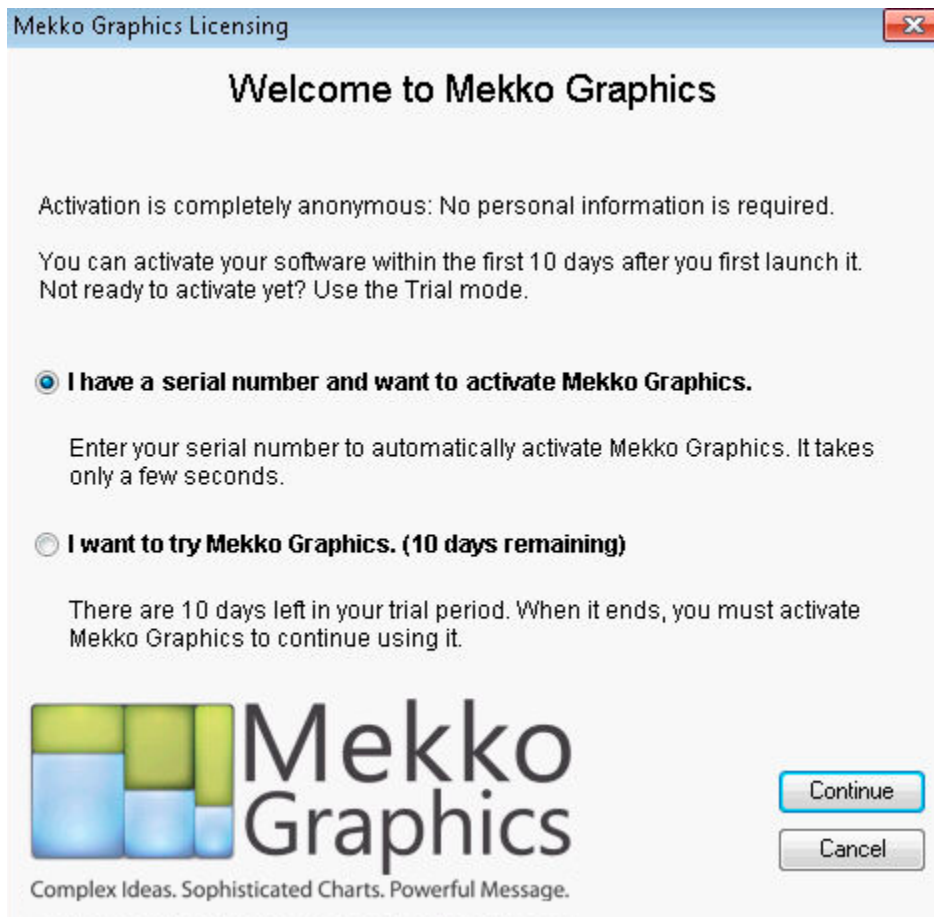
Mekko Graphics Licensing

Welcome to Mekko Graphics

Activation is completely anonymous: No personal information is required.

You can activate your software within the first 10 days after you first launch it. Not ready to activate yet? Use the Trial mode.

I have a serial number and want to activate Mekko Graphics.

Enter your serial number to automatically activate Mekko Graphics. It takes only a few seconds.

I want to try Mekko Graphics. (10 days remaining)

There are 10 days left in your trial period. When it ends, you must activate Mekko Graphics to continue using it.

Mekko Graphics

Complex Ideas. Sophisticated Charts. Powerful Message.

Continue

Cancel